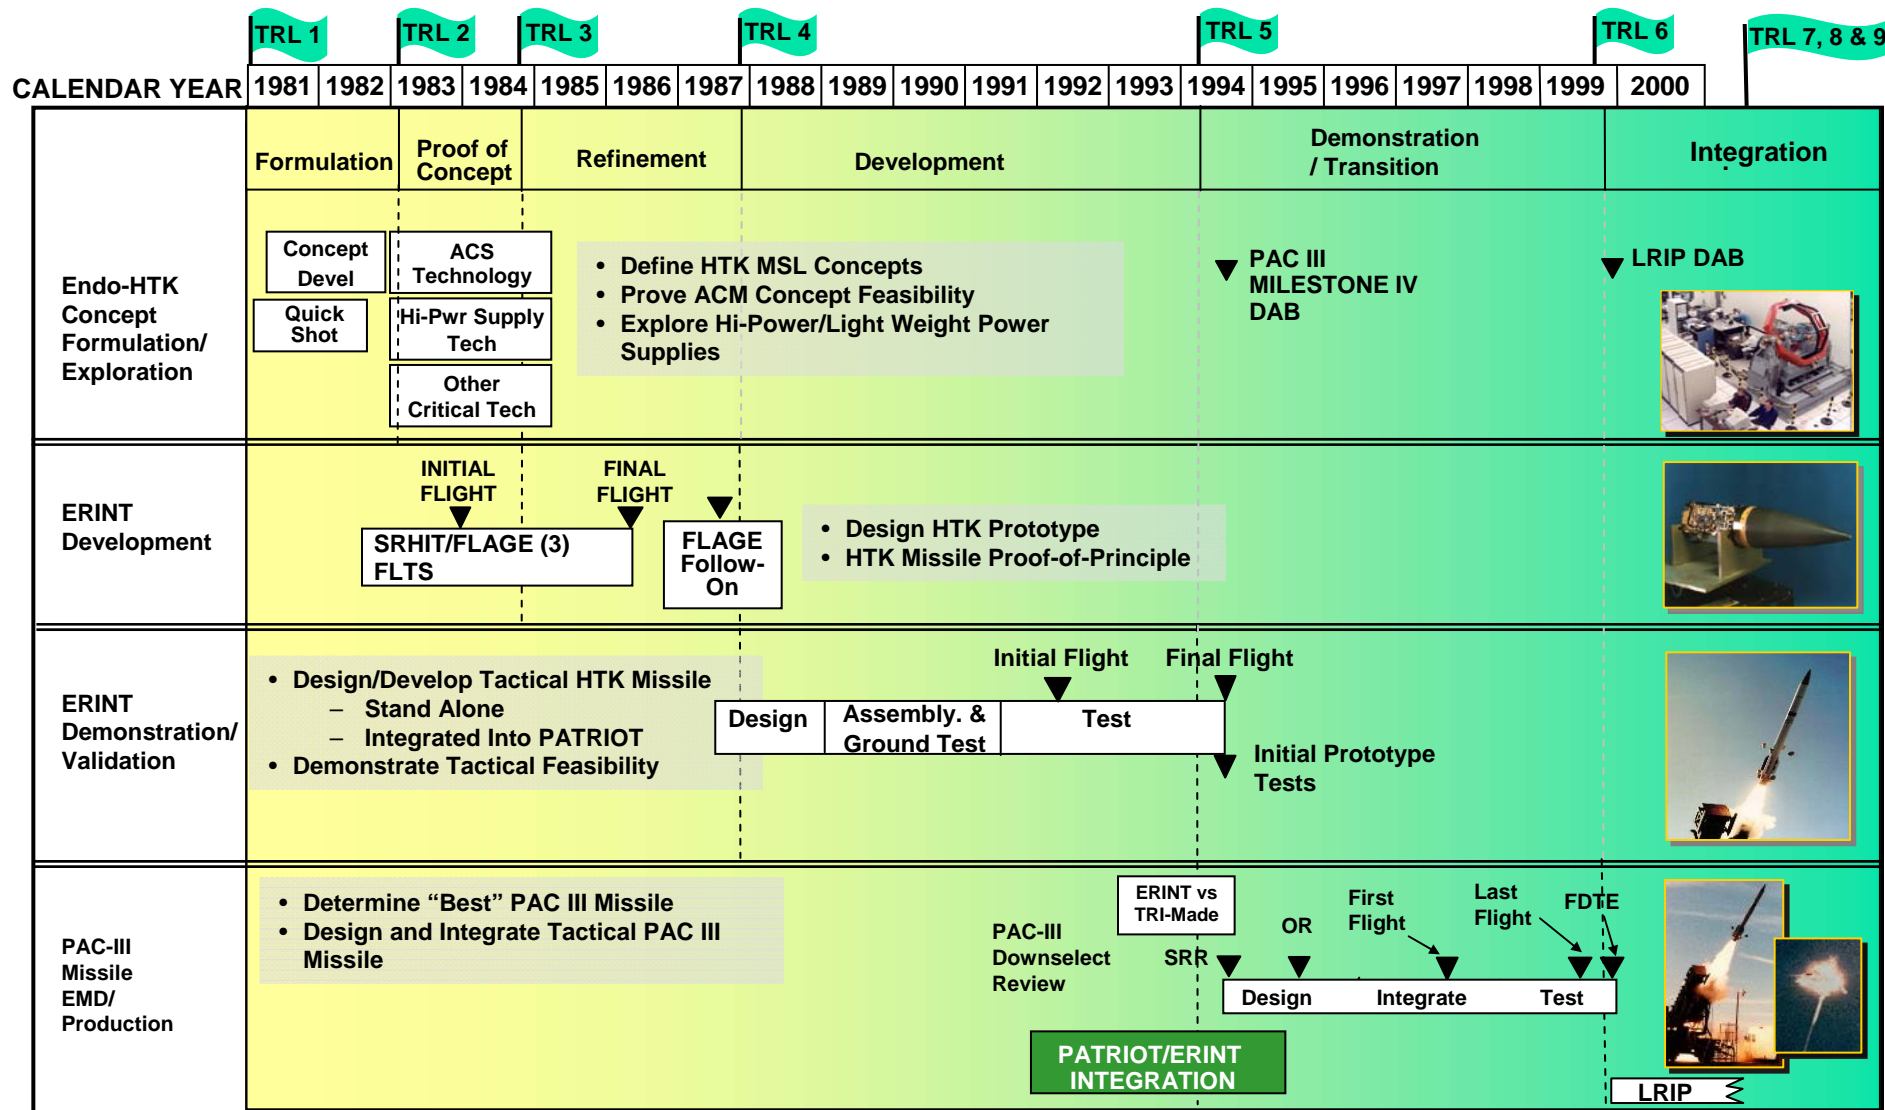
TRL 1 TRL 2 TRL 3 TRL 4 TRL 5 TRL 6 TRL 7, 8 & 9

CALENDAR YEAR

| 1981 | 1982 | 1983 | 1984 | 1985 | 1986 | 1987 | 1988 | 1989 | 1990 | 1991 | 1992 | 1993 | 1994 | 1995 | 1996 | 1997 | 1998 | 1999 | 2000 |
|---|---|---|---|---|---|---|---|---|---|---|---|---|---|---|---|---|---|---|---|

Formulation | Proof of Concept | Refinement | Development | Demonstration / Transition | Integration

Endo-HTK Concept Formulation/ Exploration

Concept Devel

Quick Shot

ACS Technology

Hi-Pwr Supply Tech

Other Critical Tech

• Define HTK MSL Concepts
• Prove ACM Concept Feasibility
• Explore Hi-Power/Light Weight Power Supplies

PAC III MILESTONE IV DAB

LRIP DAB

ERINT Development

INITIAL FLIGHT

FINAL FLIGHT

SRHIT/FLAGE (3) FLTS

FLAGE Follow-On

• Design HTK Prototype
• HTK Missile Proof-of-Principle

ERINT Demonstration/ Validation

• Design/Develop Tactical HTK Missile
– Stand Alone
– Integrated Into PATRIOT
• Demonstrate Tactical Feasibility

Initial Flight

Final Flight

Design | Assembly. & Ground Test | Test

Initial Prototype Tests

PAC-III Missile EMD/ Production

• Determine “Best” PAC III Missile
• Design and Integrate Tactical PAC III Missile

ERINT vs TRI-Made

PAC-III Downselect Review

SRR

OR

First Flight

Last Flight

FDTE

Design Integrate Test

PATRIOT/ERINT INTEGRATION

LRIP